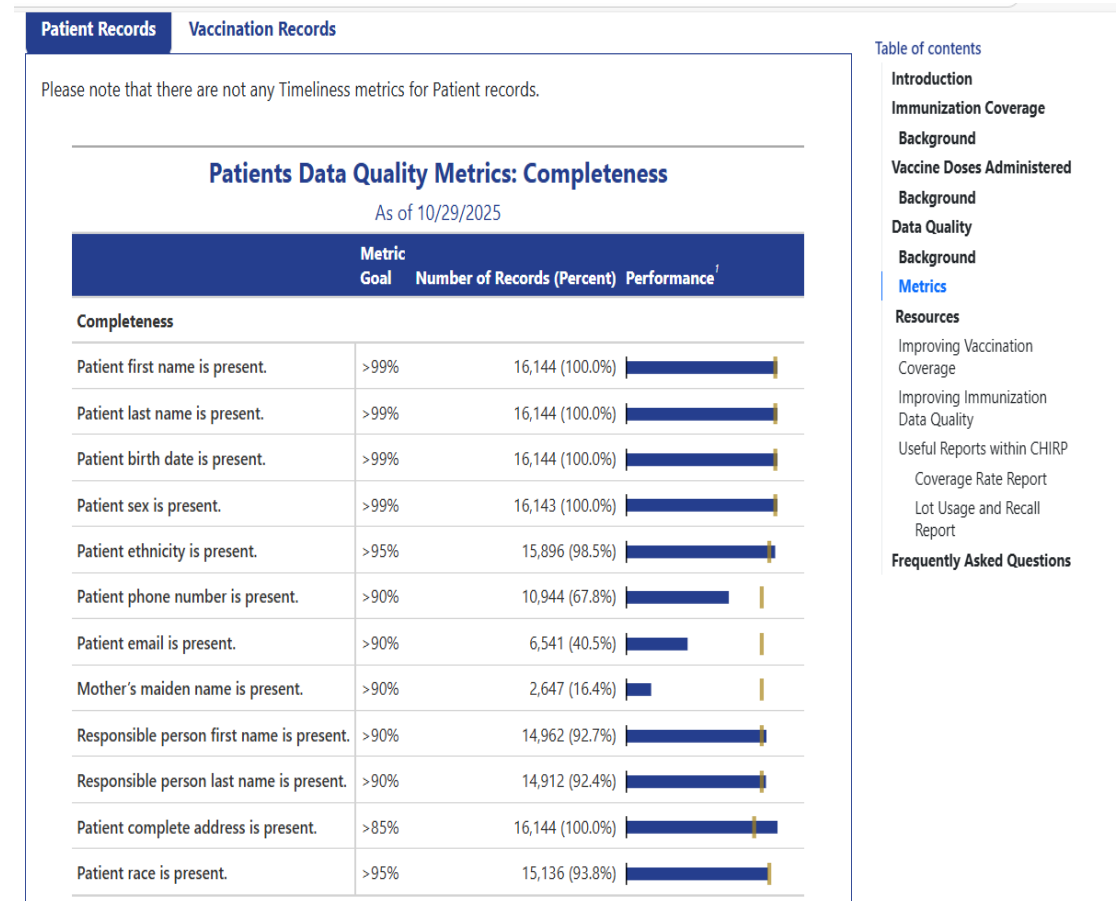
Patient Records Vaccination Records

Please note that there are not any Timeliness metrics for Patient records.

Patients Data Quality Metrics: Completeness

As of 10/29/2025

| | Metric Goal | Number of Records (Percent) | Performance$^1$ |
|---|---|---|---|
| Completeness | | | |
| Patient first name is present. | >99% | 16,144 (100.0%) | |
| Patient last name is present. | >99% | 16,144 (100.0%) | |
| Patient birth date is present. | >99% | 16,144 (100.0%) | |
| Patient sex is present. | >99% | 16,143 (100.0%) | |
| Patient ethnicity is present. | >95% | 15,896 (98.5%) | |
| Patient phone number is present. | >90% | 10,944 (67.8%) | |
| Patient email is present. | >90% | 6,541 (40.5%) | |
| Mother's maiden name is present. | >90% | 2,647 (16.4%) | |
| Responsible person first name is present. | >90% | 14,962 (92.7%) | |
| Responsible person last name is present. | >90% | 14,912 (92.4%) | |
| Patient complete address is present. | >85% | 16,144 (100.0%) | |
| Patient race is present. | >95% | 15,136 (93.8%) | |

Table of contents
Introduction
Immunization Coverage
Background
Vaccine Doses Administered
Background
Data Quality
Background
Metrics
Resources
Improving Vaccination Coverage
Improving Immunization Data Quality
Useful Reports within CHIRP
Coverage Rate Report
Lot Usage and Recall Report
Frequently Asked Questions